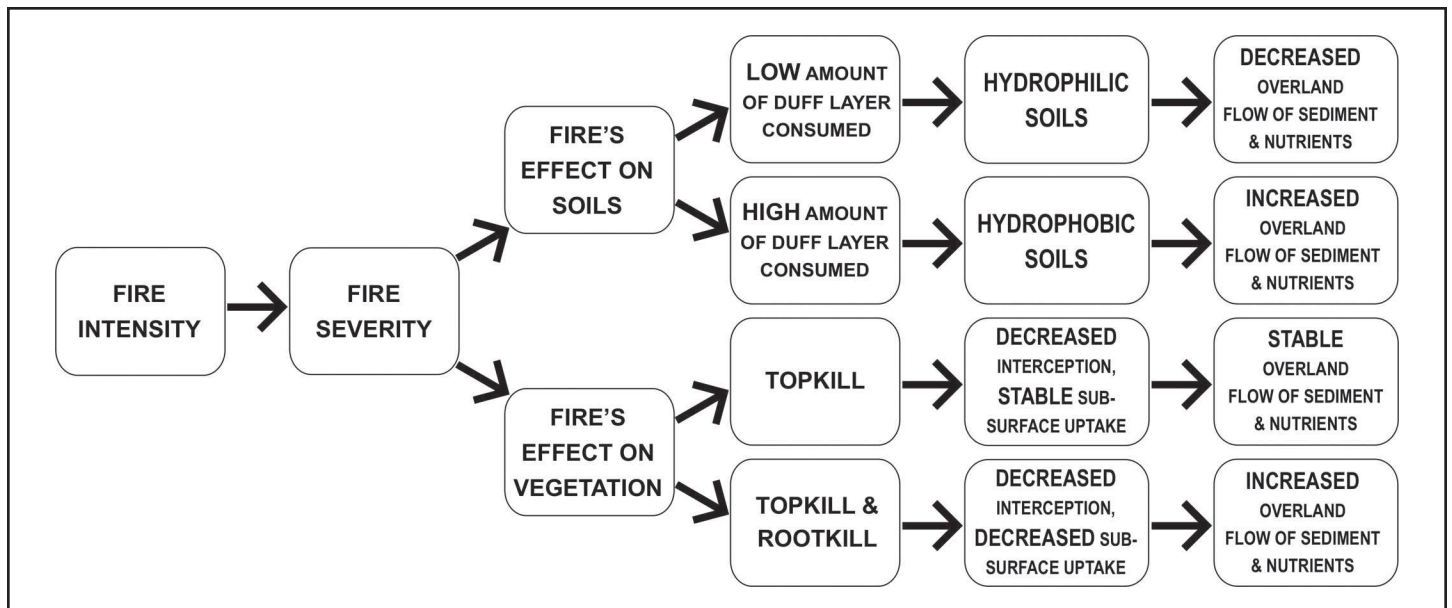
FIRE INTENSITY

FIRE SEVERITY

FIRE'S EFFECT ON SOILS

LOW AMOUNT OF DUFF LAYER CONSUMED

HYDROPHILIC SOILS

DECREASED OVERLAND FLOW OF SEDIMENT & NUTRIENTS

HIGH AMOUNT OF DUFF LAYER CONSUMED

HYDROPHOBIC SOILS

INCREASED OVERLAND FLOW OF SEDIMENT & NUTRIENTS

FIRE'S EFFECT ON VEGETATION

TOPKILL

DECREASED INTERCEPTION, STABLE SUBSURFACE UPTAKE

STABLE OVERLAND FLOW OF SEDIMENT & NUTRIENTS

TOPKILL & ROOTKILL

DECREASED INTERCEPTION, DECREASED SUBSURFACE UPTAKE

INCREASED OVERLAND FLOW OF SEDIMENT & NUTRIENTS